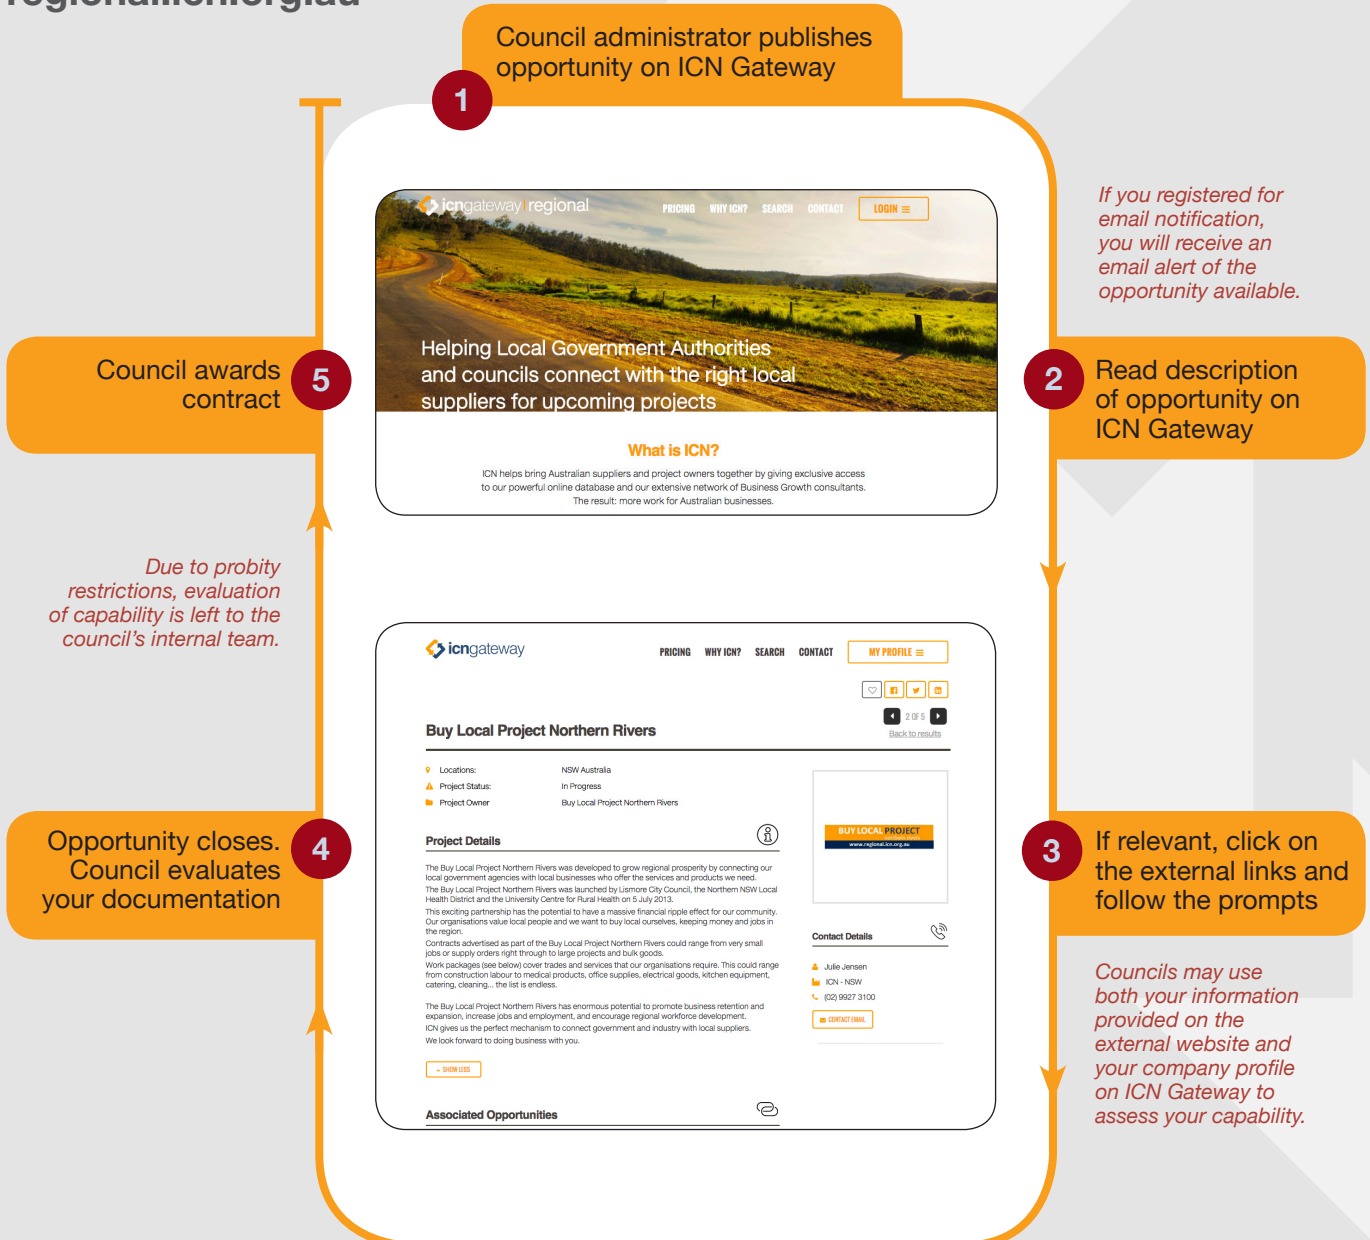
regionalicn.org.au

1 Council administrator publishes opportunity on ICN Gateway

icngateway regional PRICING WHY ICN? SEARCH CONTACT LOGIN

Helping Local Government Authorities and councils connect with the right local suppliers for upcoming projects

What is ICN?

ICN helps bring Australian suppliers and project owners together by giving exclusive access to our powerful online database and our extensive network of Business Growth consultants. The result: more work for Australian businesses.

If you registered for email notification, you will receive an email alert of the opportunity available.

5 Council awards contract

2 Read description of opportunity on ICN Gateway

Due to probity restrictions, evaluation of capability is left to the council's internal team.

icngateway PRICING WHY ICN? SEARCH CONTACT MY PROFILE

2 OF 5
Back to results

Buy Local Project Northern Rivers

Locations: NSW Australia
Project Status: In Progress
Project Owner Buy Local Project Northern Rivers

BUY LOCAL PROJECT
www.regional.icn.org.au

Project Details

The Buy Local Project Northern Rivers was developed to grow regional prosperity by connecting our local government agencies with local businesses who offer the services and products we need.
The Buy Local Project Northern Rivers was launched by Lismore City Council, the Northern NSW Local Health District and the University Centre for Rural Health on 5 July 2013.
This exciting partnership has the potential to have a massive financial ripple effect for our community. Our organisations value local people and we want to buy local ourselves, keeping money and jobs in the region.
Contracts advertised as part of the Buy Local Project Northern Rivers could range from very small jobs or supply orders right through to large projects and bulk goods.
Work packages (see below) cover trades and services that our organisations require. This could range from construction labour to medical products, office supplies, electrical goods, kitchen equipment, catering, cleaning... the list is endless.

The Buy Local Project Northern Rivers has enormous potential to promote business retention and expansion, increase jobs and employment, and encourage regional workforce development.
ICN gives us the perfect mechanism to connect government and industry with local suppliers.
We look forward to doing business with you.

SHOW LESS

Contact Details
Julie Jensen
ICN - NSW
(02) 9927 3100
CONTACT EMAIL

Associated Opportunities

4 Opportunity closes. Council evaluates your documentation

3 If relevant, click on the external links and follow the prompts

Councils may use both your information provided on the external website and your company profile on ICN Gateway to assess your capability.